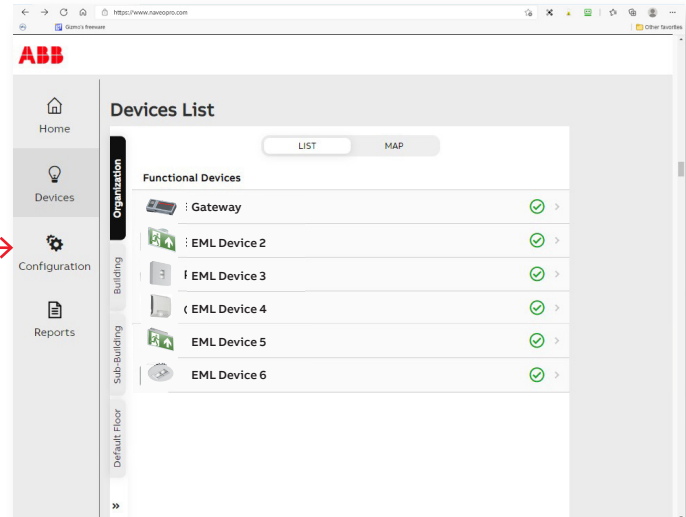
https://www.naveopro.com

Gizmo's freeware

Other favorites

ABB

Home

Devices

Configuration

Reports

Devices List

LIST

MAP

Organization

Building

Sub-Building

Default Floor

»

Functional Devices

Gateway

EML Device 2

EML Device 3

EML Device 4

EML Device 5

EML Device 6